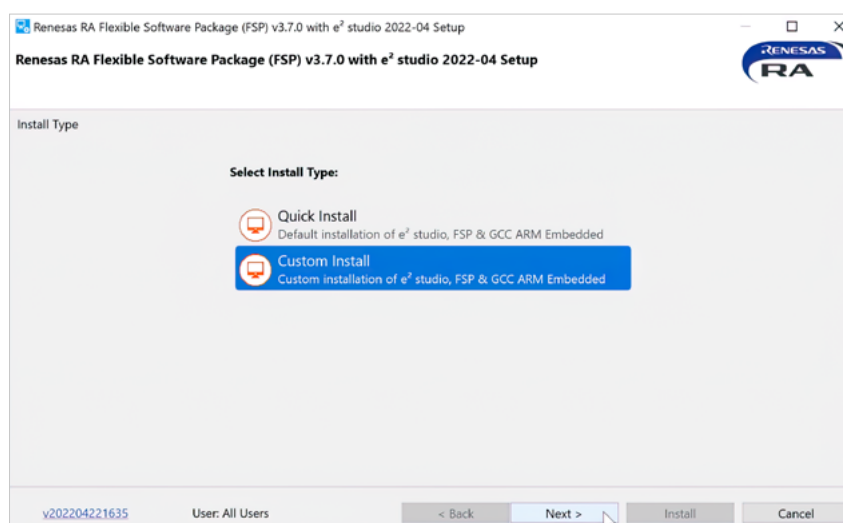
Renesas RA Flexible Software Package (FSP) v3.7.0 with e² studio 2022-04 Setup

Renesas RA Flexible Software Package (FSP) v3.7.0 with e² studio 2022-04 Setup

RENESAS RA

Install Type

Select Install Type:

Quick Install
Default installation of e² studio, FSP & GCC ARM Embedded

Custom Install
Custom installation of e² studio, FSP & GCC ARM Embedded

v202204221635

User: All Users

< Back

Next >

Install

Cancel